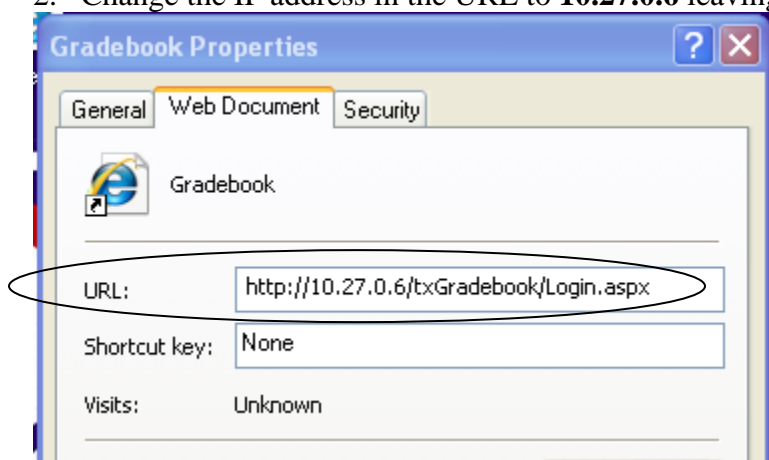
2. Change the IP address in the URL to **10.27.0.6** leaving

Gradebook Properties

?

X

General

Web Document

Security

Gradebook

URL: http://10.27.0.6/txGradebook/Login.aspx

Shortcut key: None

Visits: Unknown